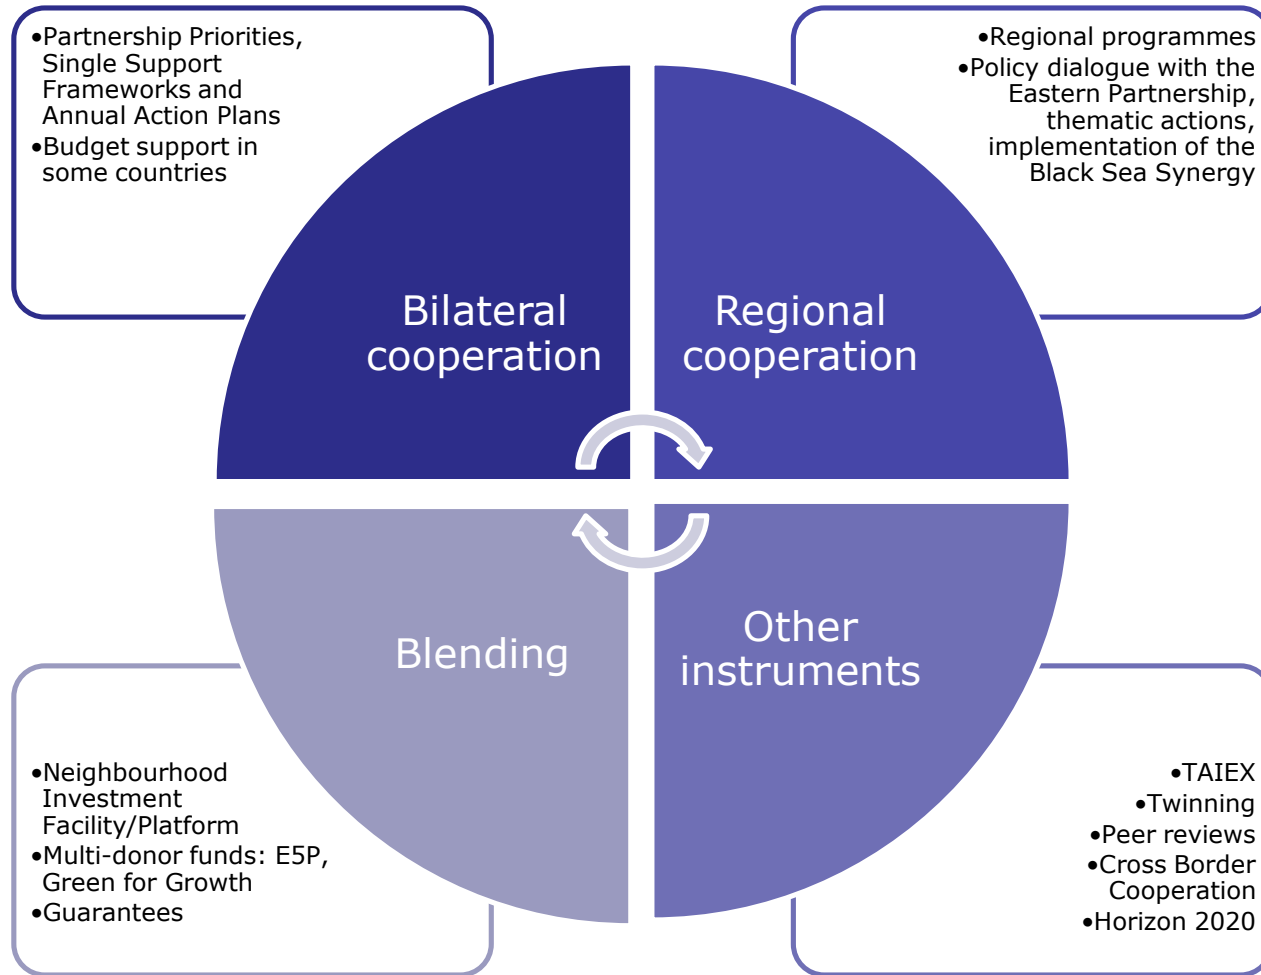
•Partnership Priorities, Single Support Frameworks and Annual Action Plans
•Budget support in some countries

•Regional programmes
•Policy dialogue with the Eastern Partnership, thematic actions, implementation of the Black Sea Synergy

Bilateral cooperation

Regional cooperation

Blending

Other instruments

•Neighbourhood Investment Facility/Platform
•Multi-donor funds: E5P, Green for Growth
•Guarantees

•TAIEX
•Twinning
•Peer reviews
•Cross Border Cooperation
•Horizon 2020